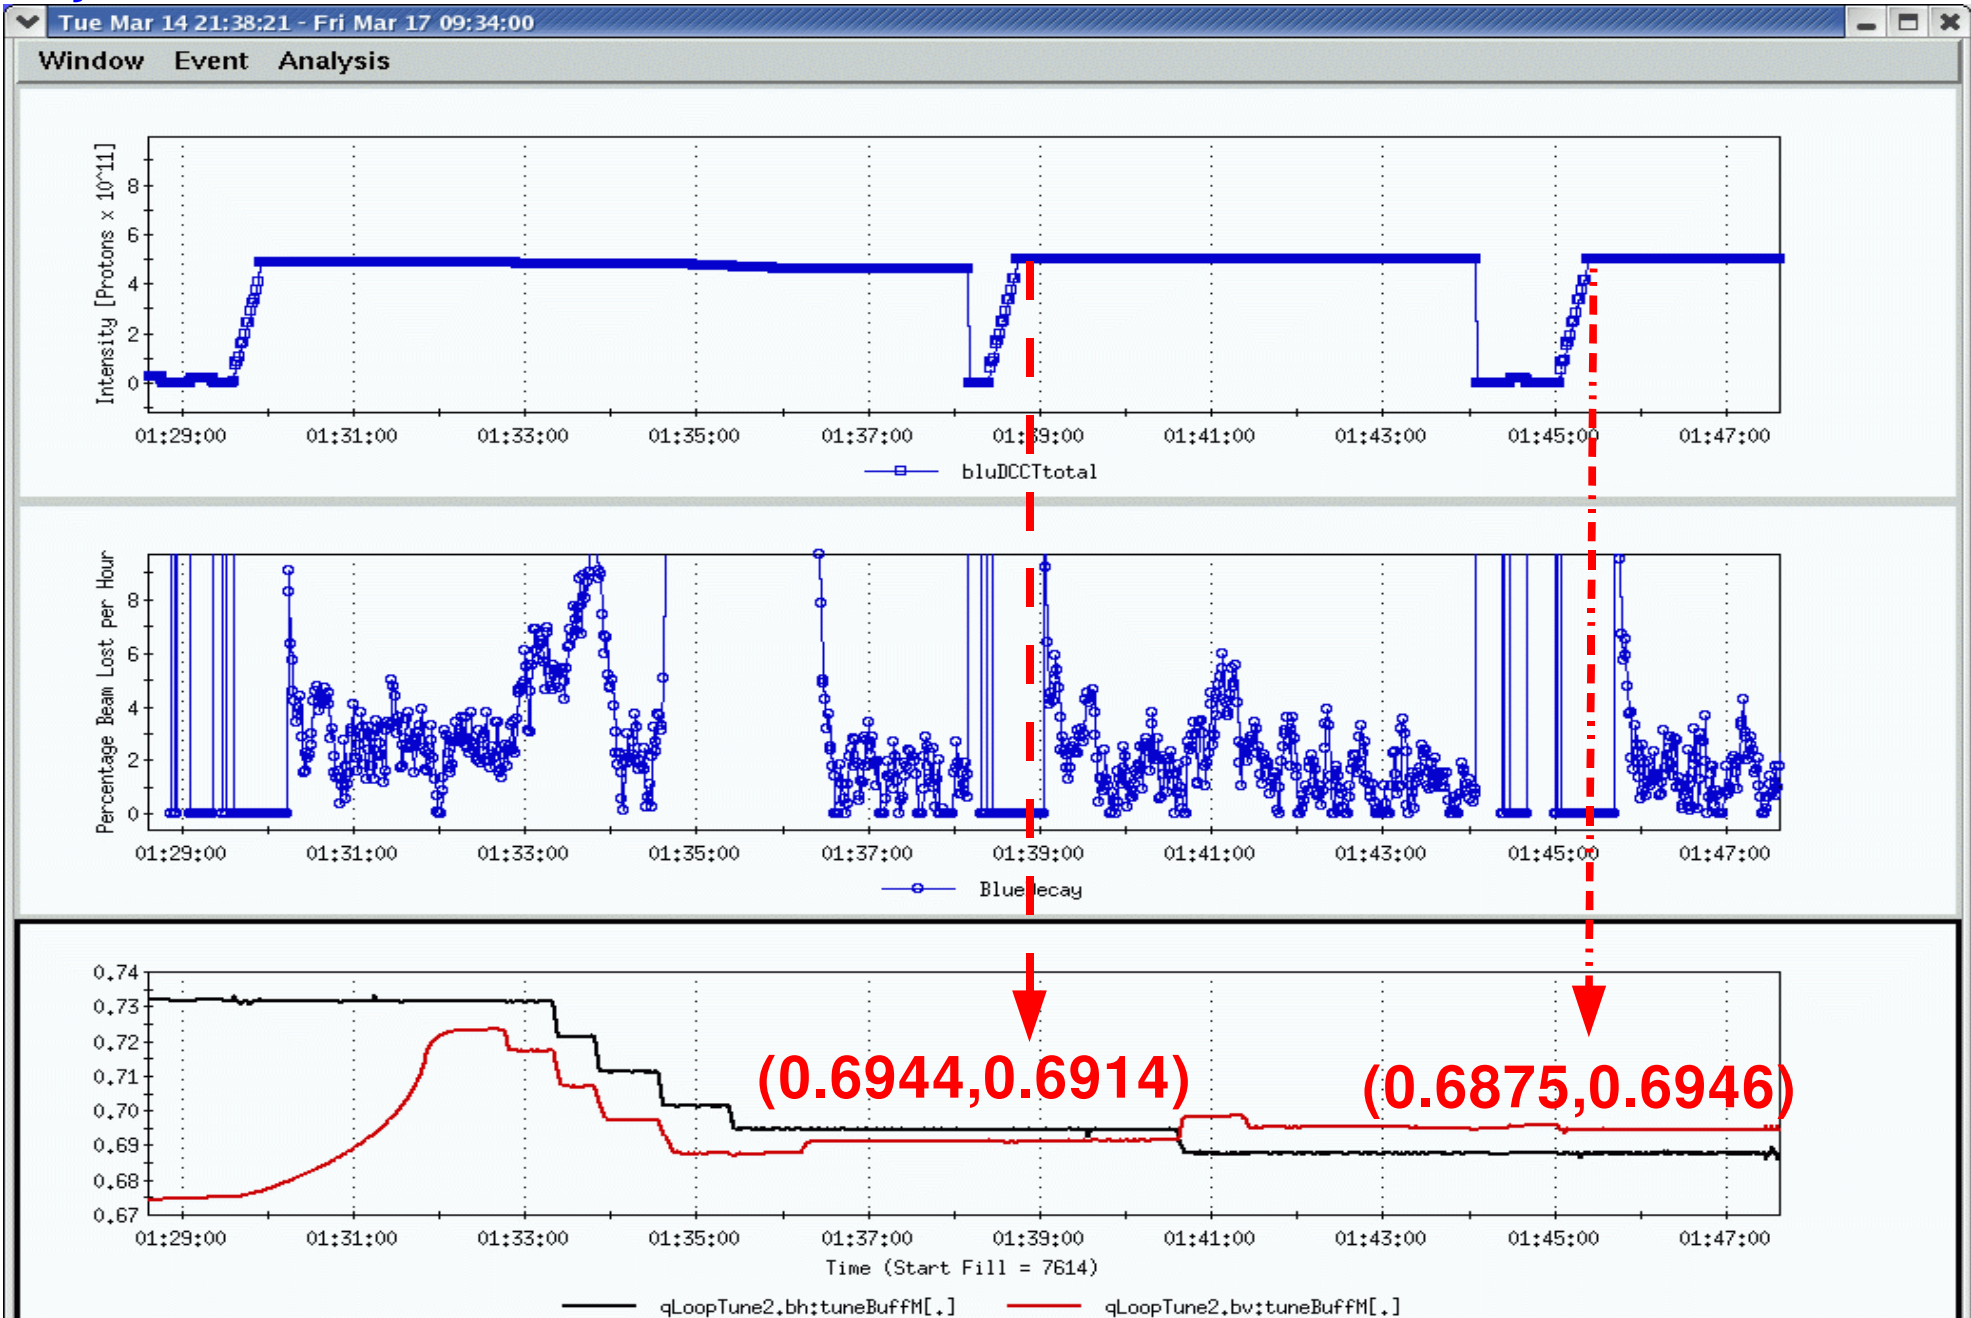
Tue Mar 14 21:38:21 - Fri Mar 17 09:34:00

Window Event Analysis

Intensity [Protons x 10^11]

8
6
4
2
0

01:29:00 01:31:00 01:33:00 01:35:00 01:37:00 01:39:00 01:41:00 01:43:00 01:45:00 01:47:00

bluDCCTtotal

Percentage Beam Lost per Hour

8
6
4
2
0

01:29:00 01:31:00 01:33:00 01:35:00 01:37:00 01:39:00 01:41:00 01:43:00 01:45:00 01:47:00

BlueDecay

0.74
0.73
0.72
0.71
0.70
0.69
0.68
0.67

(0.6944,0.6914)

(0.6875,0.6946)

01:29:00 01:31:00 01:33:00 01:35:00 01:37:00 01:39:00 01:41:00 01:43:00 01:45:00 01:47:00

Time (Start Fill = 7614)

qLoopTune2.bh:tuneBuffM[.] qLoopTune2.bv:tuneBuffM[.]